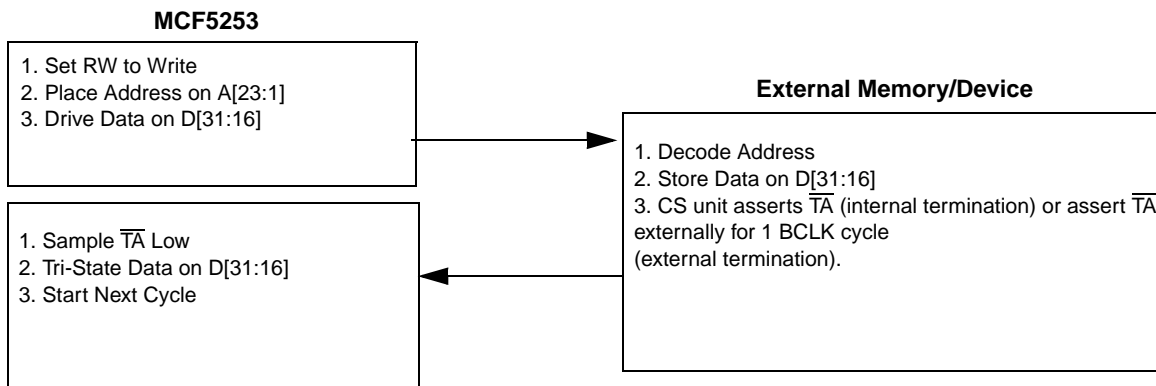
MCF5253

1. Set RW to Write
2. Place Address on A[23:1]
3. Drive Data on D[31:16]

External Memory/Device

1. Decode Address
2. Store Data on D[31:16]
3. CS unit asserts $\overline{TA}$ (internal termination) or assert $\overline{TA}$ externally for 1 BCLK cycle (external termination).

1. Sample $\overline{TA}$ Low
2. Tri-State Data on D[31:16]
3. Start Next Cycle